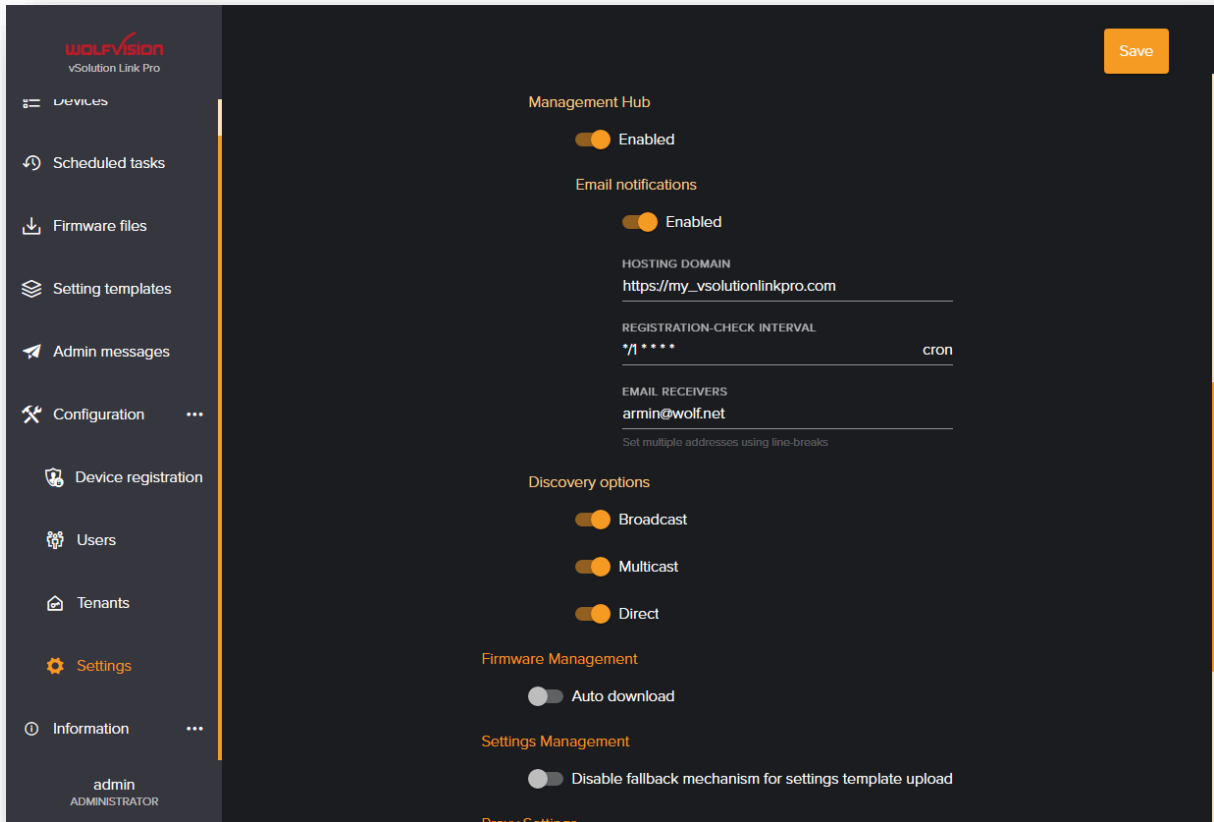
WOLFVISION
vSolution Link Pro

Devices

Scheduled tasks

Firmware files

Setting templates

Admin messages

Configuration ...

Device registration

Users

Tenants

Settings

Information ...

admin
ADMINISTRATOR

Save

Management Hub

Enabled

Email notifications

Enabled

HOSTING DOMAIN
https://my_vsolutionlinkpro.com

REGISTRATION-CHECK INTERVAL
*/1 * * * * cron

EMAIL RECEIVERS
armin@wolf.net
Set multiple addresses using line-breaks

Discovery options

Broadcast

Multicast

Direct

Firmware Management

Auto download

Settings Management

Disable fallback mechanism for settings template upload

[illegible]